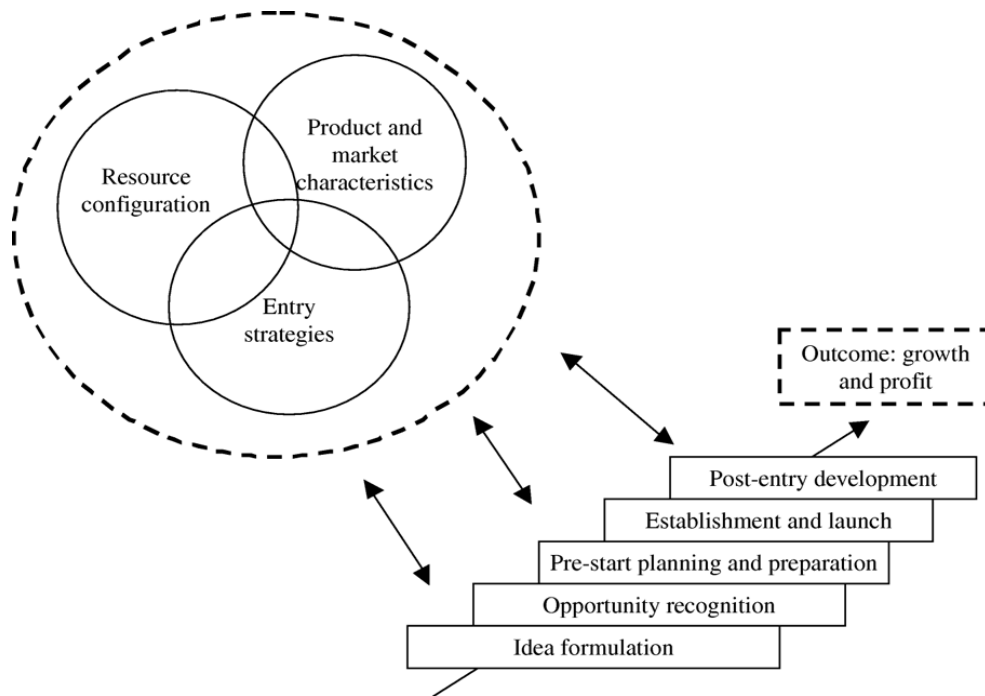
Resource configuration

Product and market characteristics

Entry strategies

Outcome: growth and profit

Post-entry development

Establishment and launch

Pre-start planning and preparation

Opportunity recognition

Idea formulation